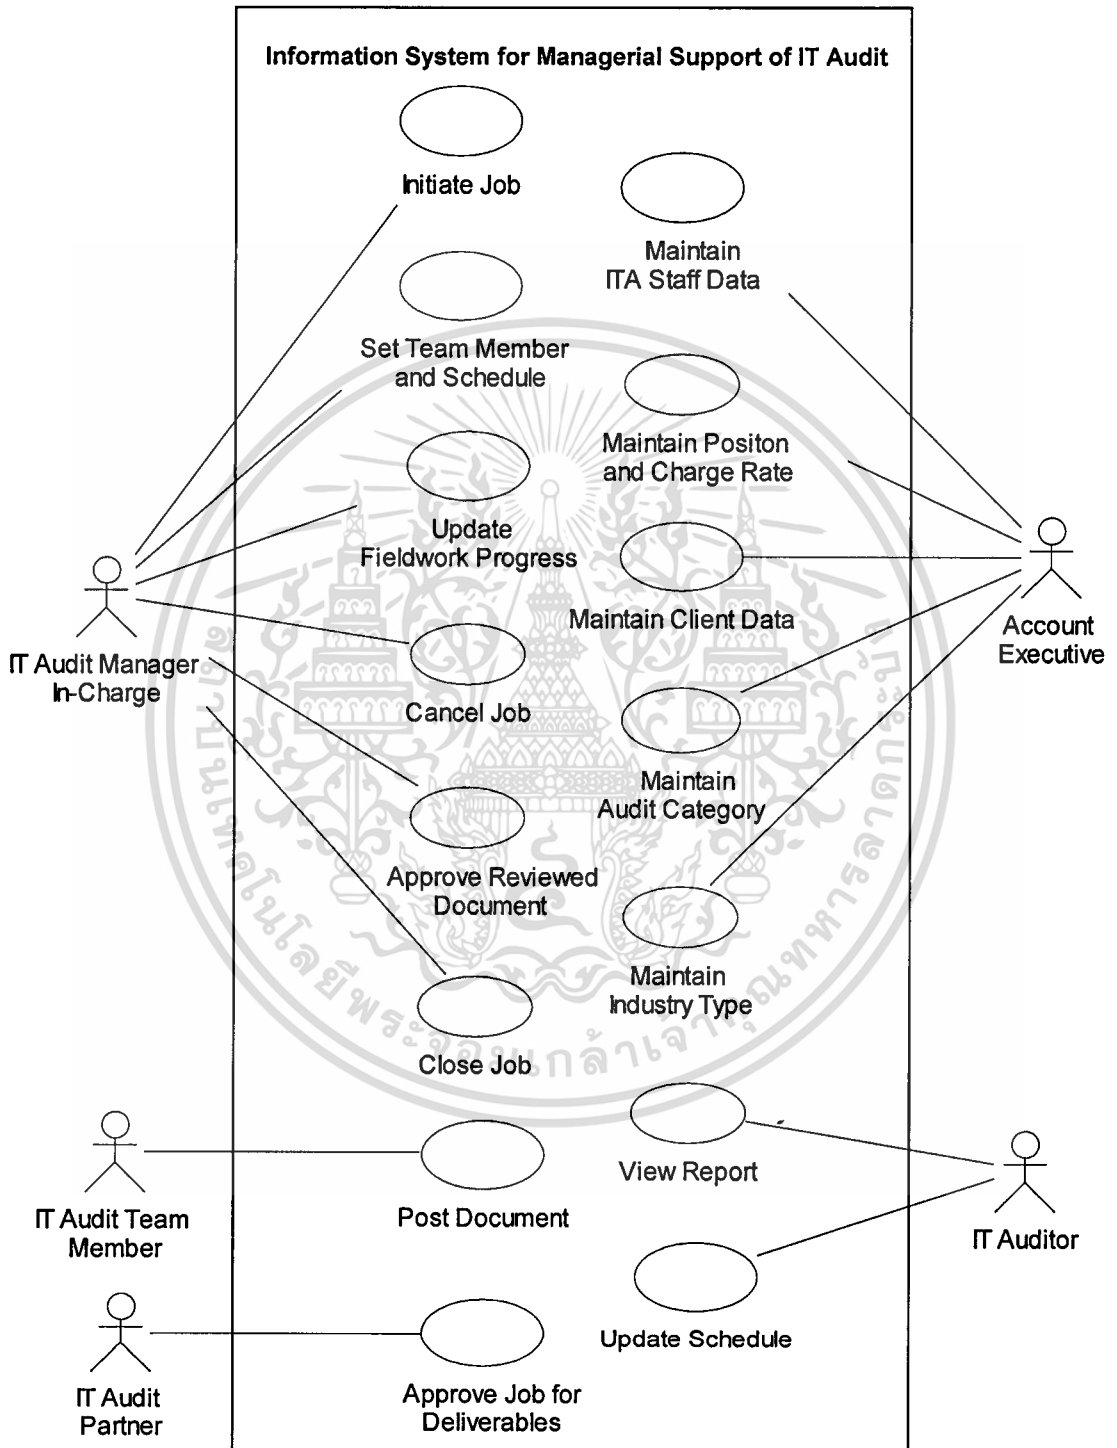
Information System for Managerial Support of IT Audit

Initiate Job

Maintain ITA Staff Data

Set Team Member and Schedule

Maintain Positon and Charge Rate

Update Fieldwork Progress

Maintain Client Data

Cancel Job

Maintain Audit Category

Approve Reviewed Document

Maintain Industry Type

Close Job

View Report

Post Document

Update Schedule

Approve Job for Deliverables

IT Audit Manager In-Charge

Account Executive

IT Audit Team Member

IT Auditor

IT Audit Partner